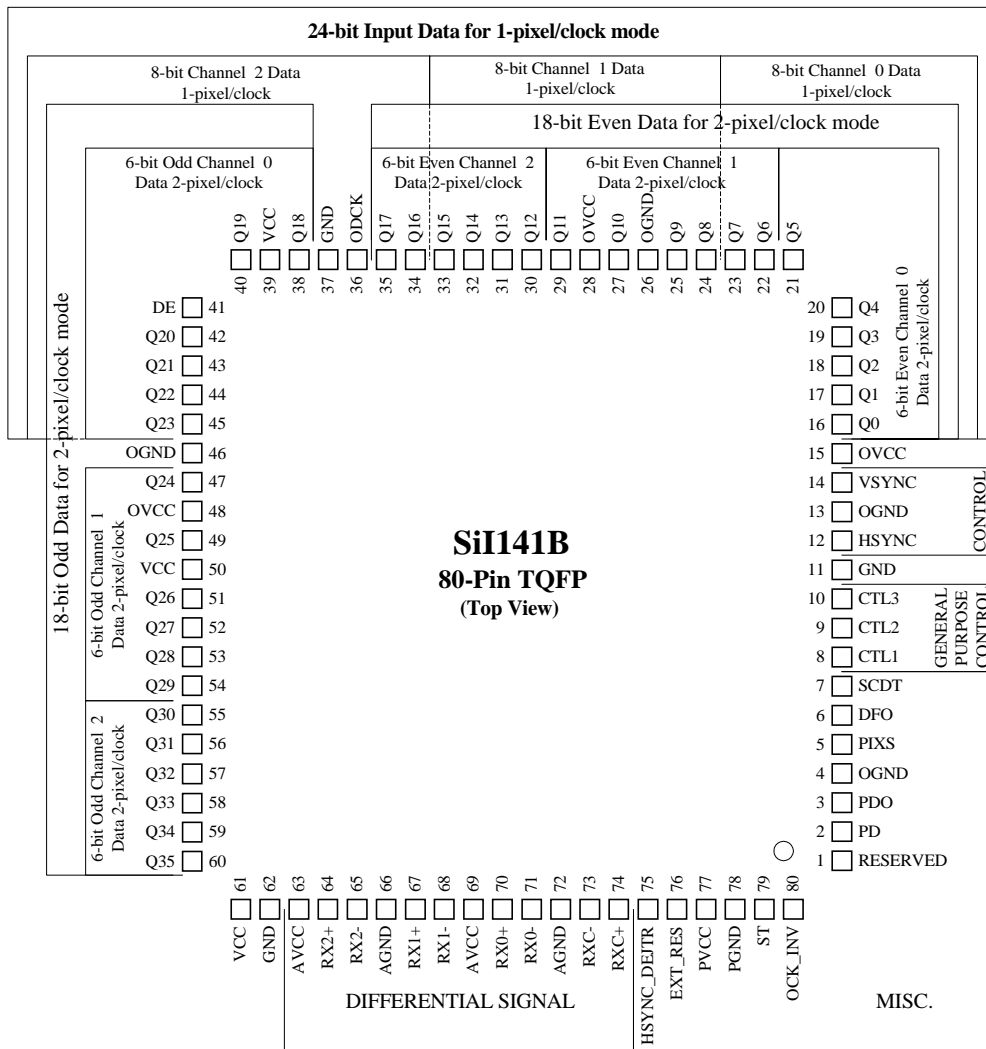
24-bit Input Data for 1-pixel/clock mode

8-bit Channel 2 Data 1-pixel/clock

8-bit Channel 1 Data 1-pixel/clock

8-bit Channel 0 Data 1-pixel/clock

18-bit Even Data for 2-pixel/clock mode

6-bit Odd Channel 0 Data 2-pixel/clock

6-bit Even Channel 2 Data 2-pixel/clock

6-bit Even Channel 1 Data 2-pixel/clock

Q19 40
VCC 39
Q18 38
GND 37
ODCK 36
Q17 35
Q16 34
Q15 33
Q14 32
Q13 31
Q12 30
Q11 29
OVCC 28
Q10 27
OGND 26
Q9 25
Q8 24
Q7 23
Q6 22
Q5 21

18-bit Odd Data for 2-pixel/clock mode

DE 41
Q20 42
Q21 43
Q22 44
Q23 45
OGND 46
Q24 47
OVCC 48
Q25 49
VCC 50
Q26 51
Q27 52
Q28 53
Q29 54
Q30 55
Q31 56
Q32 57
Q33 58
Q34 59
Q35 60

6-bit Odd Channel 1 Data 2-pixel/clock

6-bit Odd Channel 2 Data 2-pixel/clock

SiI141B
80-Pin TQFP
(Top View)

20 Q4
19 Q3
18 Q2
17 Q1
16 Q0

6-bit Even Channel 0 Data 2-pixel/clock

15 OVCC
14 VSYNC
13 OGND
12 HSYNC
11 GND
10 CTL3
9 CTL2
8 CTL1
7 SCDT
6 DFO
5 PIXS
4 OGND
3 PDO
2 PD
1 RESERVED

CONTROL

GENERAL PURPOSE CONTROL

61 VCC
62 GND
63 AVCC
64 RX2+
65 RX2-
66 AGND
67 RX1+
68 RX1-
69 AVCC
70 RX0+
71 RX0-
72 AGND
73 RXC-
74 RXC+
75 HSYNC_DEJTR
76 EXT_RES
77 PVCC
78 PGND
79 ST
80 OCK_INV

DIFFERENTIAL SIGNAL

MISC.